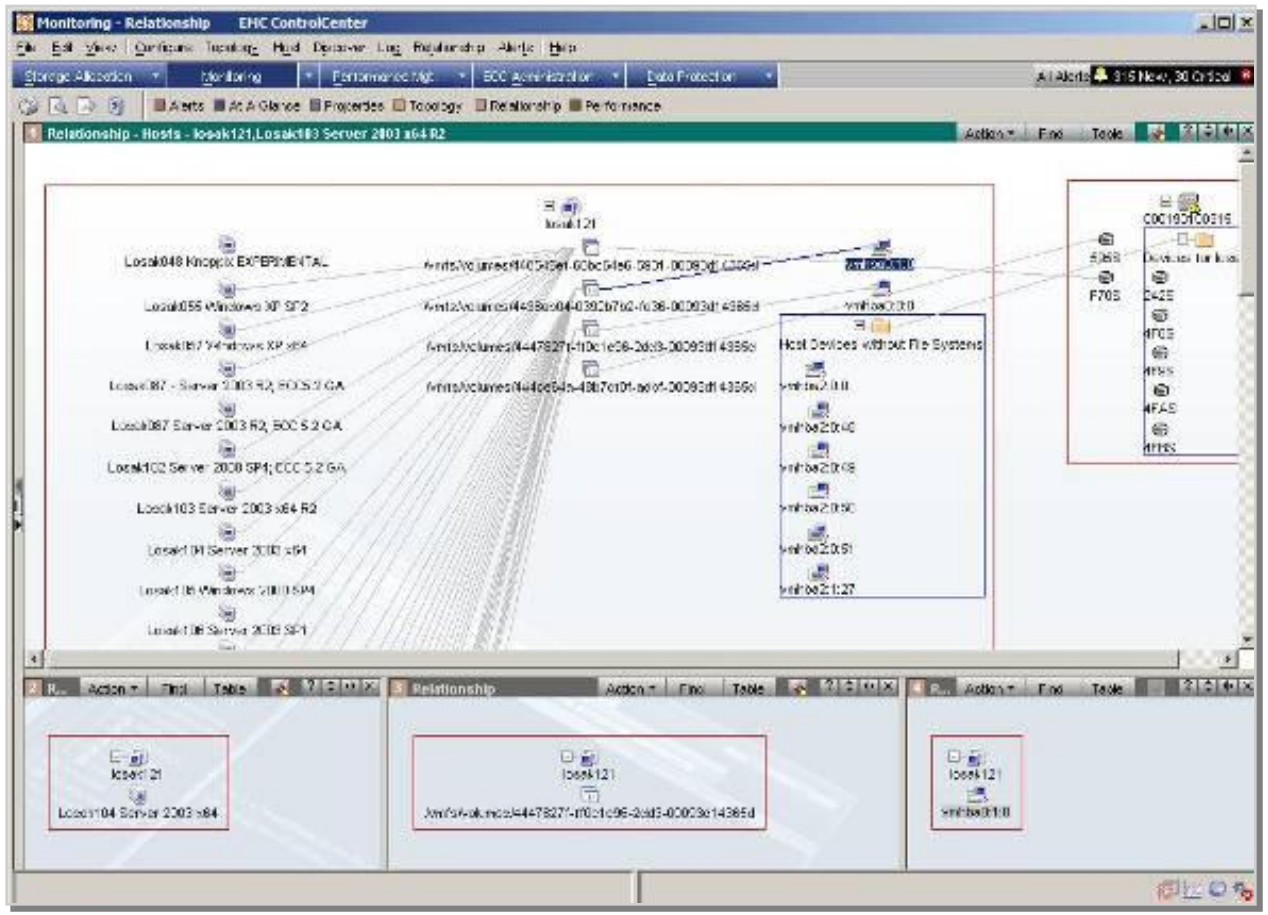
Monitoring - Relationship EMC ControlCenter

File Edit View Configure Topology Host Discover Log Relationship Alerts Help

Storage Allocation Monitoring Performance Mgt ECC Administration Data Protection

All Alerts 315 New, 30 Critical

Alerts At A Glance Properties Topology Relationship Performance

Relationship - Hosts - losak121,Losak103 Server 2003 x64 R2

Action Find Table

losak121

Losak048 Knoppix EXPERIMENTAL

Losak056 Windows XP SP2

Losak057 Windows XP x64

Losak087 - Server 2003 R2, ECC 5.2 GA

Losak087 Server 2003 R2, ECC 5.2 GA

Losak102 Server 2008 SP1; ECC 5.2 GA

Losak103 Server 2003 x64 R2

Losak104 Server 2003 x64

Losak106 Windows 2003 SP4

Losak108 Server 2008 SP1

/vmfs/volumes/4405c6e1-60bc64e6-98f4-00093d14385d

/vmfs/volumes/4436cc04-0380b7b2-fc36-00093d14385d

/vmfs/volumes/4447827f-f0c1c96-2dd3-00093d14385d

/vmfs/volumes/444ce64b-48b7c101-ad0f-00093d14385d

vmhba0:0:0

vmhba0:0:0

Host Devices without File Systems

vmhba2:0:0

vmhba2:0:40

vmhba2:0:48

vmhba2:0:50

vmhba2:0:51

vmhba2:1:27

C0C193C0C316

Devices for losa

5368

F70S

D425

4F0S

4FSS

4FAS

4FHS

R... Action Find Table

losak121

Losak104 Server 2003 x64

Relationship Action Find Table

losak121

/vmfs/volumes/4447827f-f0c1c96-2dd3-00093d14385d

R... Action Find Table

losak121

vmhba0:1:0